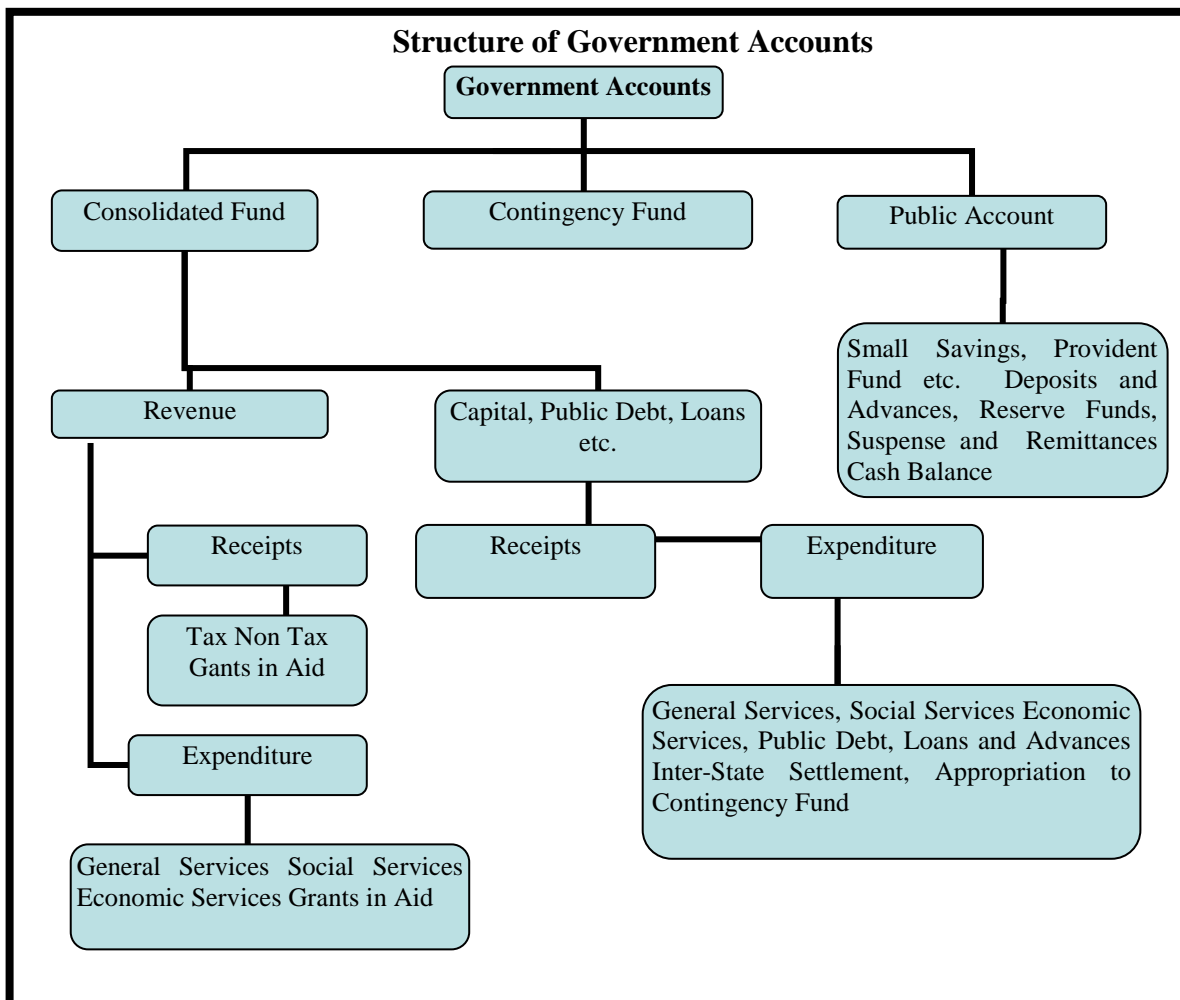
Structure of Government Accounts

Government Accounts

Consolidated Fund

Contingency Fund

Public Account

Small Savings, Provident Fund etc. Deposits and Advances, Reserve Funds, Suspense and Remittances Cash Balance

Revenue

Capital, Public Debt, Loans etc.

Receipts

Tax Non Tax Gants in Aid

Expenditure

General Services Social Services Economic Services Grants in Aid

Receipts

Expenditure

General Services, Social Services Economic Services, Public Debt, Loans and Advances Inter-State Settlement, Appropriation to Contingency Fund